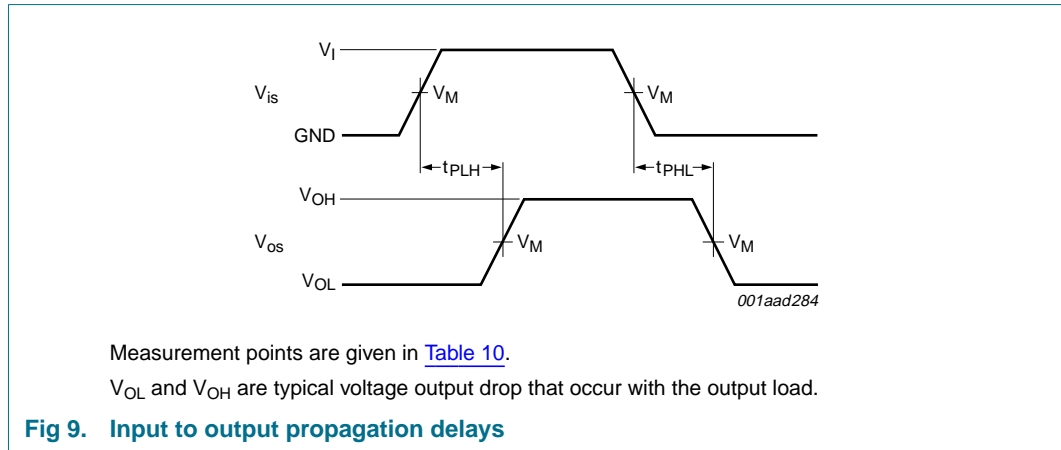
$V_I$

$V_{is}$

$V_M$

$V_M$

GND

$t_{PLH}$

$t_{PHL}$

$V_{OH}$

$V_{os}$

$V_M$

$V_M$

$V_{OL}$

001aad284

Measurement points are given in Table 10.

$V_{OL}$ and $V_{OH}$ are typical voltage output drop that occur with the output load.

Fig 9. Input to output propagation delays